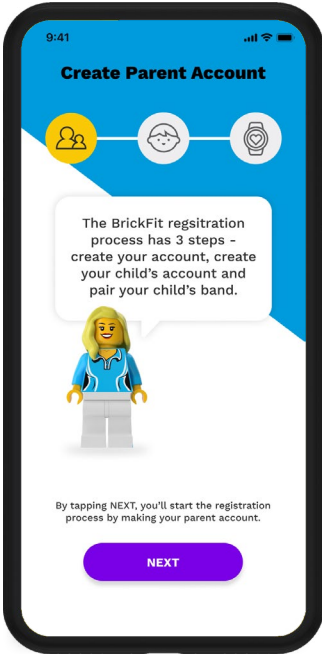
9:41

Create Parent Account

The BrickFit regsitration process has 3 steps - create your account, create your child's account and pair your child's band.

By tapping NEXT, you'll start the registration process by making your parent account.

NEXT